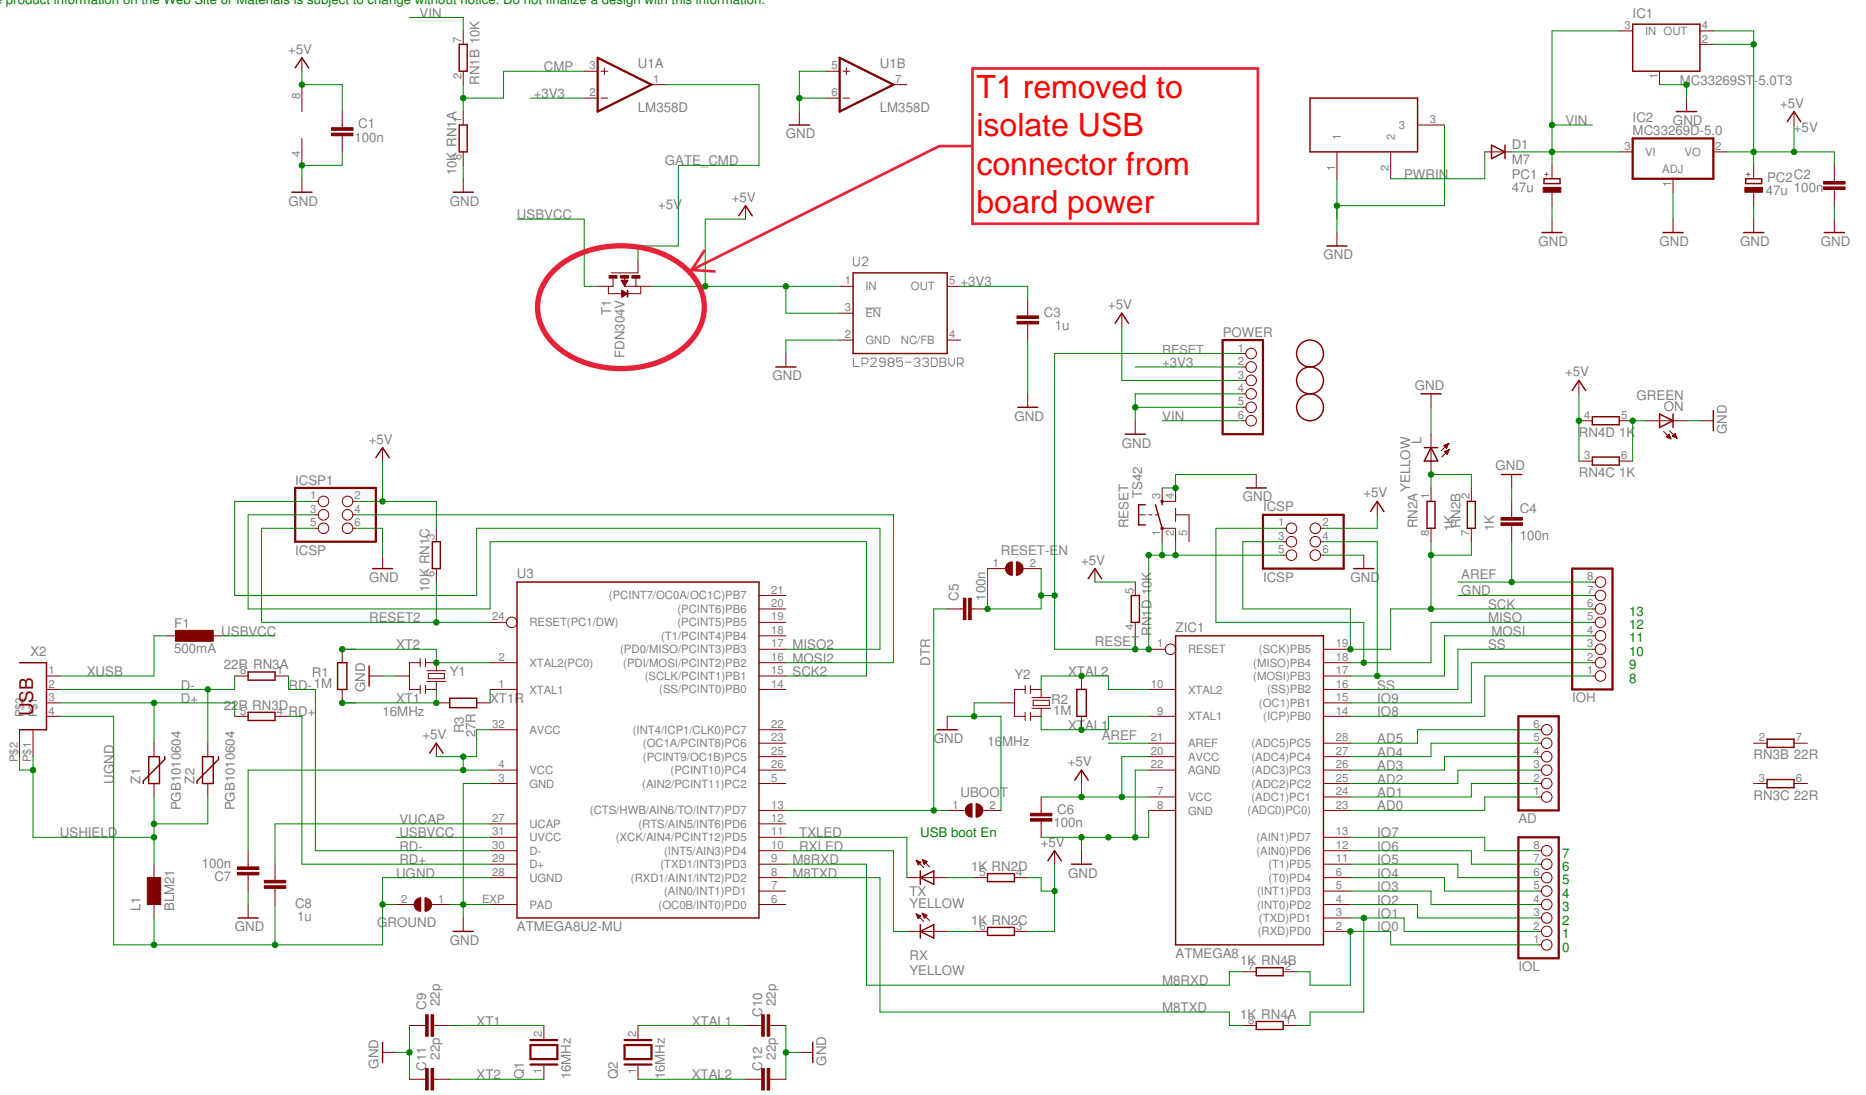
product information on the Web Site or Materials is subject to change without notice. Do not finalize a design with this information.

T1 removed to isolate USB connector from board power

VIN
+5V
C1
100n
GND
RN1B 10K
10K RN1A
GND
CMP
+3V3
U1A
LM358D
U1B
LM358D
GND
GATE_CMD
USBVCC
+5V
+5V
T1
FDN304V
U2
IN
OUT
EN
GND
NC/FB
LP2985-33DBVR
+3V3
C3
1u
GND
GND
IC1
IN OUT
MC33269ST-5.0T3
GND
IC2
MC33269D-5.0
VI VO
ADJ
VIN
D1
M7
PC1
47u
PWRIN
PC2
47u
C2
100n
+5V
+5V
GND
GND
GND
GND
GND
POWER
RESET
+3V3
VIN
+5V
GND
ICSP1
ICSP
GND
+5V
10K RN1C
RESET2
U3
RESET(PC1/DW)
XTAL2(PC0)
XTAL1
AVCC
VCC
GND
UCAP
UVCC
D-
D+
UGND
PAD
(PCINT7/OC0A/OC1C)PB7
(PCINT6)PB6
(PCINT5)PB5
(T1/PCINT4)PB4
(PD0/MISO/PCINT3)PB3
(PDI/MOSI/PCINT2)PB2
(SCLK/PCINT1)PB1
(SS/PCINT0)PB0
(INT4/ICP1/CLK0)PC7
(OC1A/PCINT8)PC6
(PCINT9/OC1B)PC5
(PCINT10)PC4
(AIN2/PCINT11)PC2
(CTS/HWB/AIN6/TO/INT7)PD7
(RTS/AIN5/INT6)PD6
(XCK/AIN4/PCINT12)PD5
(INT5/AIN3)PD4
(TXD1/INT3)PD3
(RXD1/AIN1/INT2)PD2
(AIN0/INT1)PD1
(OC0B/INT0)PD0
ATMEGA8U2-MU
MISO2
MOSI2
SCK2
TXLED
RXLED
M8RXD
M8TXD
F1
500mA
USBVCC
X2
USB
XUSB
D-
D+
22R RN3A
22R RN3D
RD-
RD+
R1
1M
XT2
Y1
XT1
16MHz
R3
27R
XT1R
+5V
UGND
Z1
Z2
PGB1010604
PGB1010604
USHIELD
L1
BLM21
100n
C7
C8
1u
GND
GROUND
EXP
GND
VUCAP
USBVCC
RD-
RD+
UGND
P$2
P$1
DTR
C5
100n
RESET-EN
+5V
RN1D 10K
RESET
TS42
GND
ICSP
ICSP
+5V
GND
Y2
XTAL2
R2
1M
XTAL1
GND
16MHz
AREF
UBOOT
USB boot En
+5V
C6
100n
+5V
GND
TX
YELLOW
RX
YELLOW
1K RN2D
1K RN2C
ZIC1
RESET
XTAL2
XTAL1
AREF
AVCC
AGND
VCC
GND
(SCK)PB5
(MISO)PB4
(MOSI)PB3
(SS)PB2
(OC1)PB1
(ICP)PB0
(ADC5)PC5
(ADC4)PC4
(ADC3)PC3
(ADC2)PC2
(ADC1)PC1
(ADC0)PC0
(AIN1)PD7
(AIN0)PD6
(T1)PD5
(T0)PD4
(INT1)PD3
(INT0)PD2
(TXD)PD1
(RXD)PD0
ATMEGA8
SS
IO9
IO8
AD5
AD4
AD3
AD2
AD1
AD0
IO7
IO6
IO5
IO4
IO3
IO2
IO1
IO0
M8RXD
1K RN4B
M8TXD
1K RN4A
GND
L
YELLOW
RN2A 1K
RN2B 1K
GND
C4
100n
AREF
GND
SCK
MISO
MOSI
SS
IOH
13
12
11
10
9
8
AD
IOL
7
6
5
4
3
2
1
0
+5V
RN4D 1K
RN4C 1K
GREEN
ON
GND
RN3B 22R
RN3C 22R
C9
22p
C11
22p
XT1
XT2
Q1
16MHz
GND
C10
22p
C12
22p
XTAL1
XTAL2
Q2
16MHz
GND